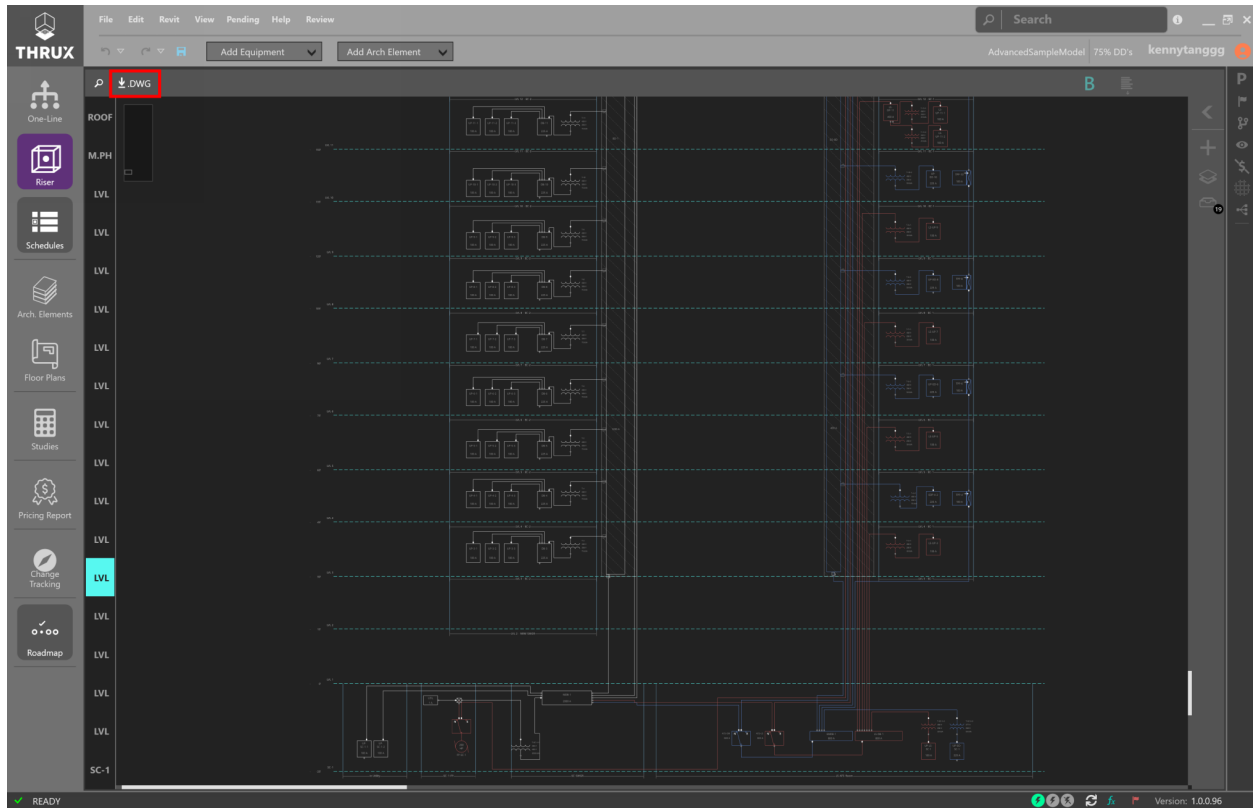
THRUX

File Edit Revit View Pending Help Review

Search

Add Equipment

Add Arch Element

AdvancedSampleModel 75% DD's kennytanggg

.DWG

B

One-Line

Riser

Schedules

Arch. Elements

Floor Plans

Studies

Pricing Report

Change Tracking

Roadmap

ROOF
M.PH
LVL
LVL
LVL
LVL
LVL
LVL
LVL
LVL
LVL
LVL
LVL
LVL
LVL
LVL
SC-1

P

19

READY

Version: 1.0.0.96